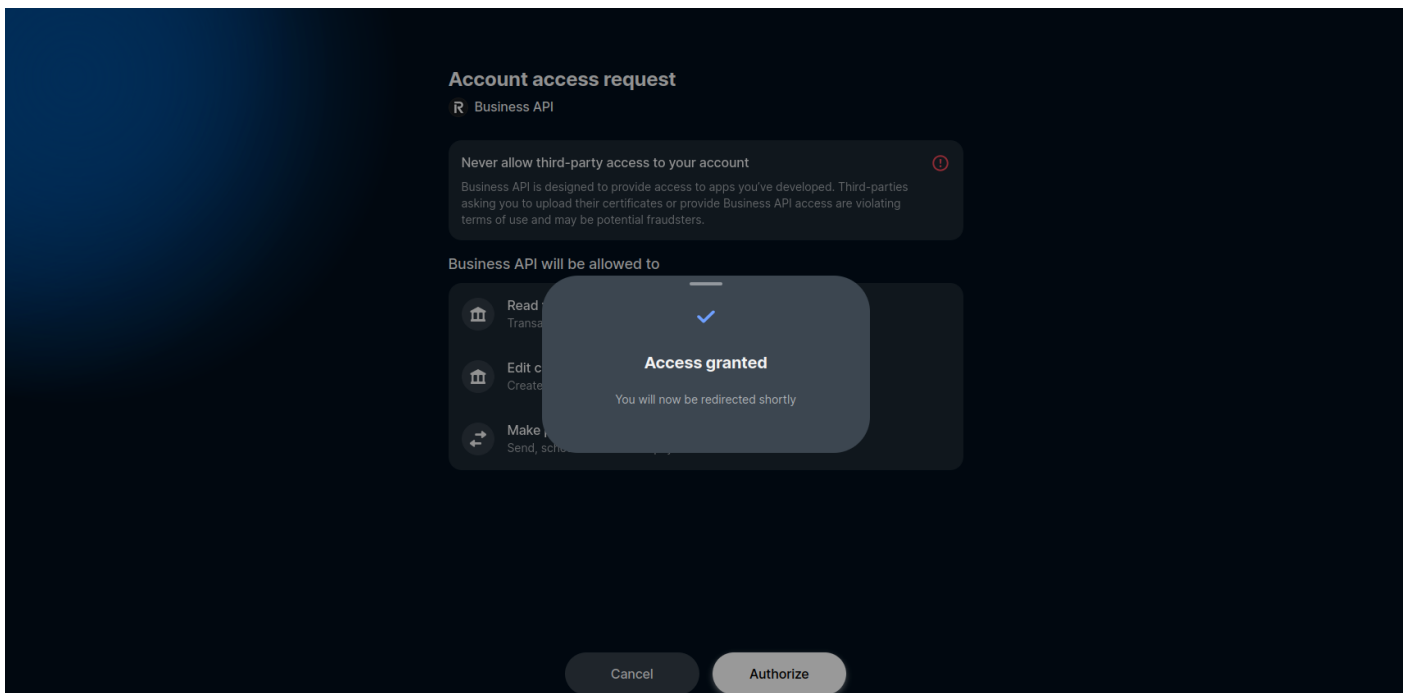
Account access request

R Business API

Never allow third-party access to your account

Business API is designed to provide access to apps you've developed. Third-parties asking you to upload their certificates or provide Business API access are violating terms of use and may be potential fraudsters.

Business API will be allowed to

Read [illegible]
Transa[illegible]

Edit c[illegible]
Create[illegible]

Make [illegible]
Send, sch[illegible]

Access granted

You will now be redirected shortly

Cancel

Authorize